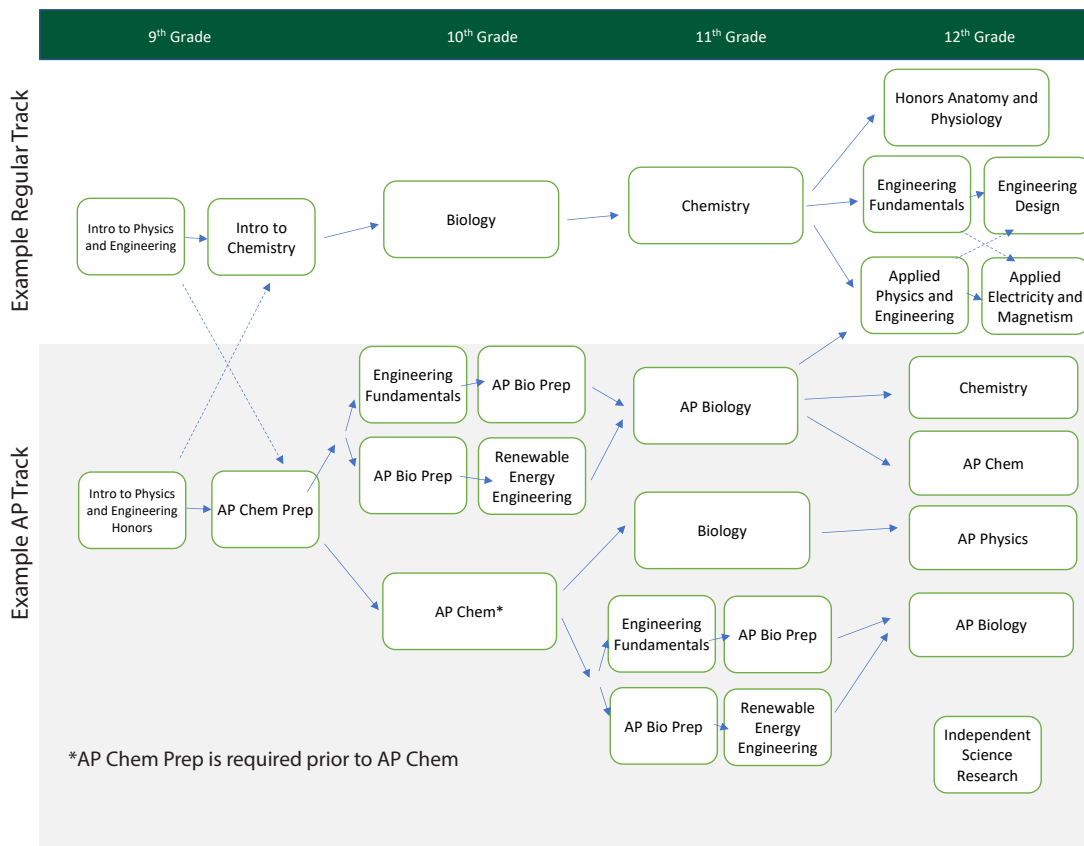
9th Grade 10th Grade 11th Grade 12th Grade

Example Regular Track

Intro to Physics and Engineering

Intro to Chemistry

Biology

Chemistry

Honors Anatomy and Physiology

Engineering Fundamentals

Engineering Design

Applied Physics and Engineering

Applied Electricity and Magnetism

Example AP Track

Intro to Physics and Engineering Honors

AP Chem Prep

Engineering Fundamentals

AP Bio Prep

AP Bio Prep

Renewable Energy Engineering

AP Biology

Chemistry

AP Chem

Biology

AP Physics

AP Chem*

Engineering Fundamentals

AP Bio Prep

AP Biology

AP Bio Prep

Renewable Energy Engineering

Independent Science Research

*AP Chem Prep is required prior to AP Chem